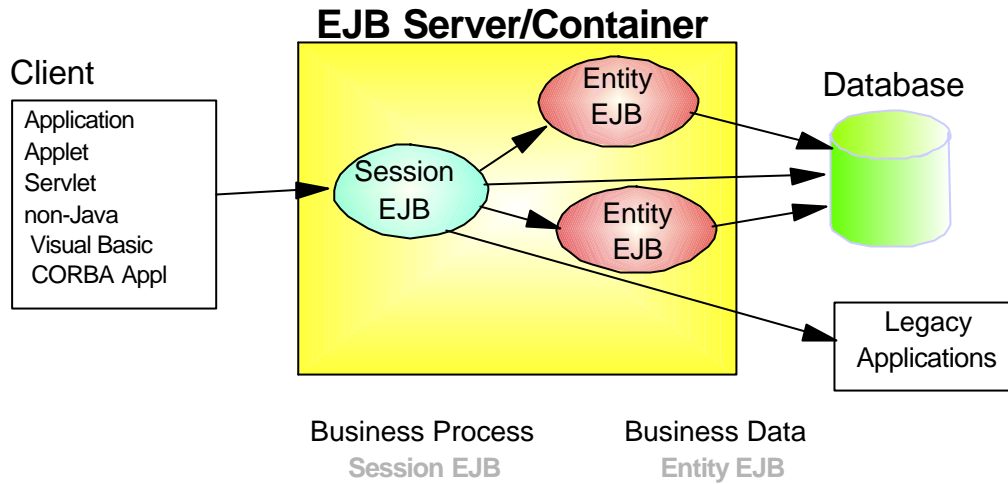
EJB Server/Container

Client

Application
Applet
Servlet
non-Java
Visual Basic
CORBA Appl

Session EJB

Entity EJB

Entity EJB

Database

Legacy Applications

Business Process
Session EJB

Business Data
Entity EJB